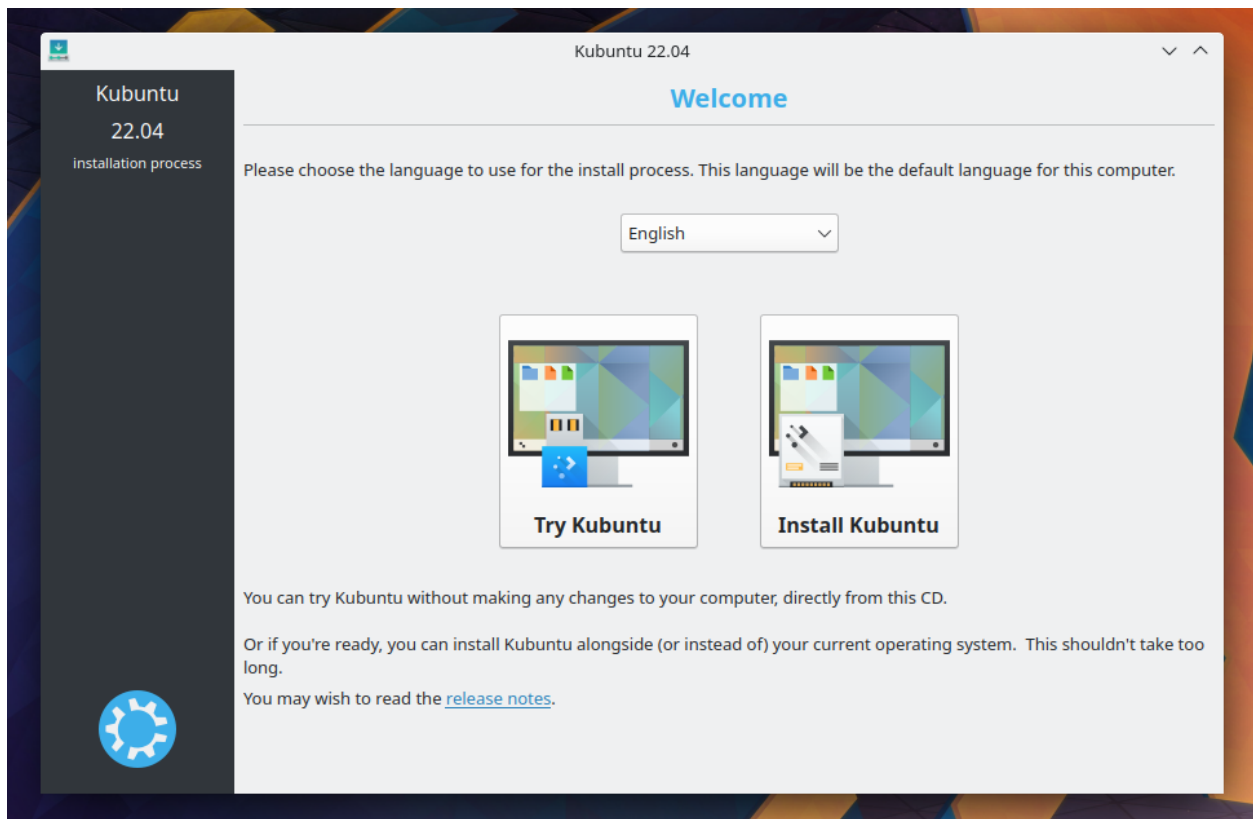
Kubuntu 22.04

Kubuntu
22.04
installation process

Welcome

Please choose the language to use for the install process. This language will be the default language for this computer.

English

Try Kubuntu

Install Kubuntu

You can try Kubuntu without making any changes to your computer, directly from this CD.

Or if you're ready, you can install Kubuntu alongside (or instead of) your current operating system. This shouldn't take too long.

You may wish to read the release notes.